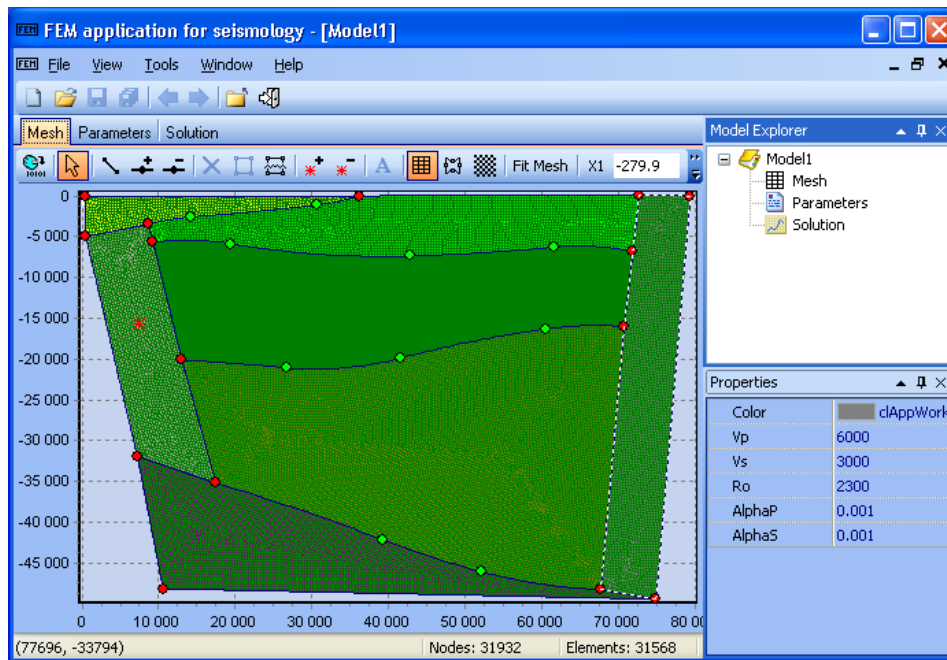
FEM FEM application for seismology - [Model1]

FEM File View Tools Window Help

Mesh Parameters Solution

Fit Mesh X1 -279.9

0
-5 000
-10 000
-15 000
-20 000
-25 000
-30 000
-35 000
-40 000
-45 000

0 10 000 20 000 30 000 40 000 50 000 60 000 70 000 80 00

Model Explorer

Model1
Mesh
Parameters
Solution

Properties

| | |
|---|---|
| Color | clAppWork |
| Vp | 6000 |
| Vs | 3000 |
| Ro | 2300 |
| AlphaP | 0.001 |
| AlphaS | 0.001 |

(77696, -33794) Nodes: 31932 Elements: 31568